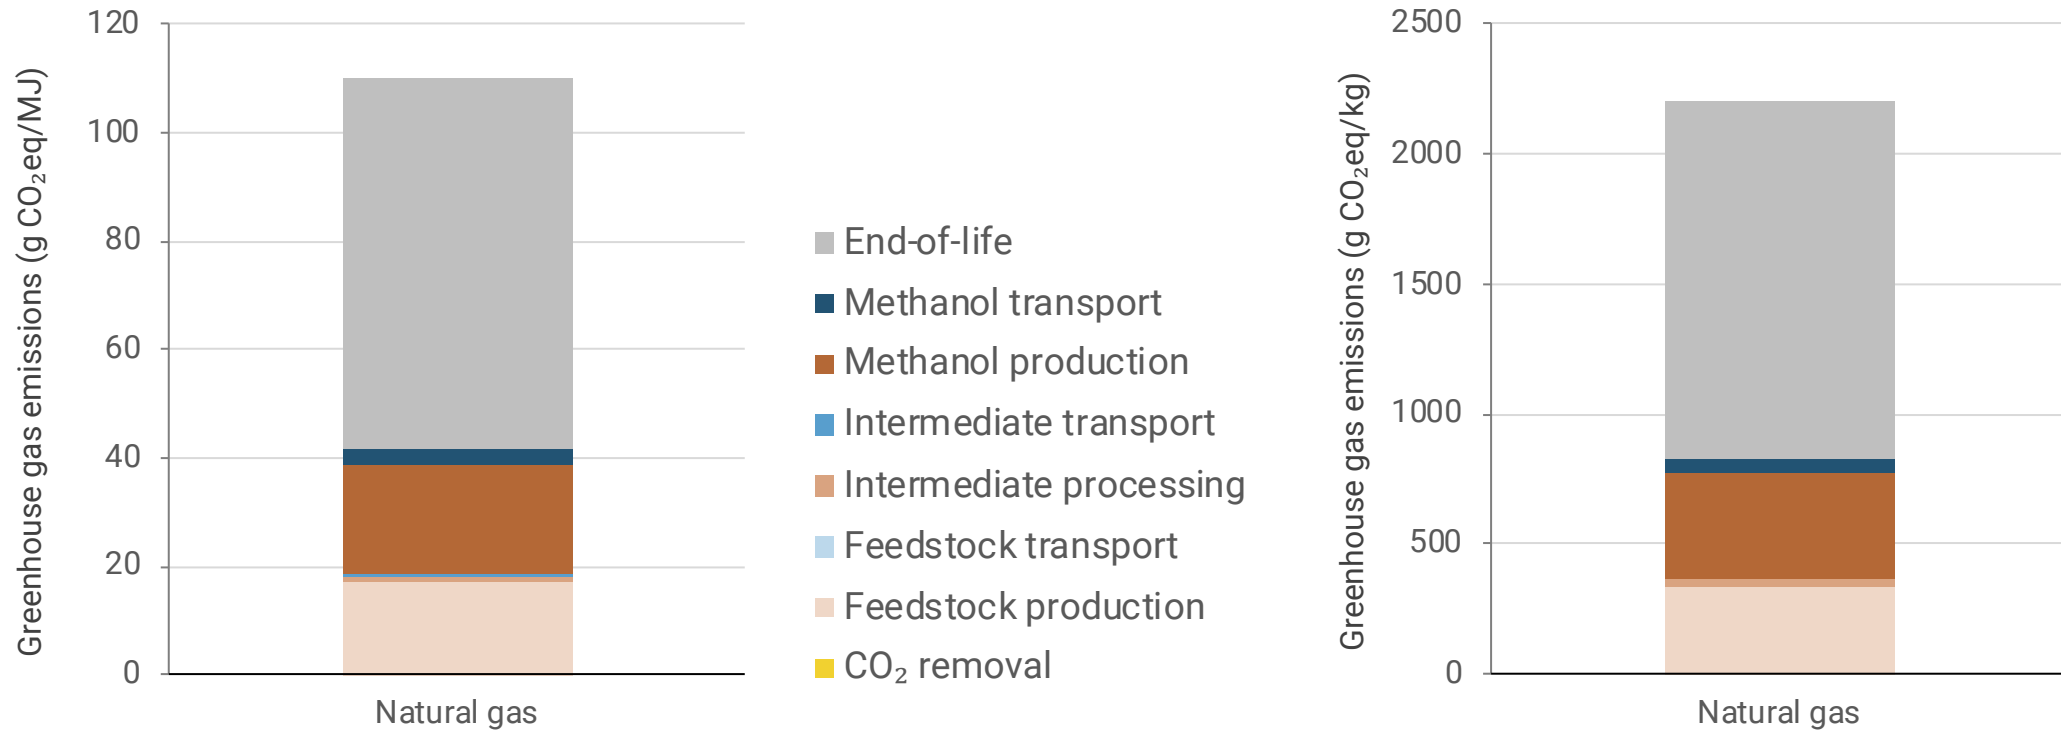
Greenhouse gas emissions (g $CO_2$eq/MJ)

120
100
80
60
40
20
0

Natural gas

End-of-life
Methanol transport
Methanol production
Intermediate transport
Intermediate processing
Feedstock transport
Feedstock production
$CO_2$ removal

Greenhouse gas emissions (g $CO_2$eq/kg)

2500
2000
1500
1000
500
0

Natural gas